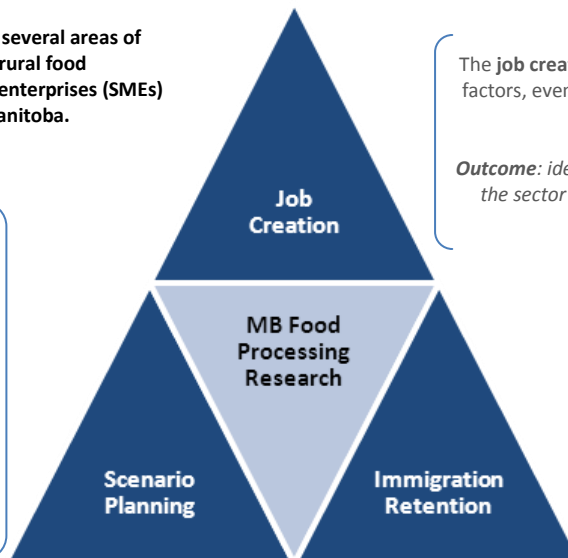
several areas of rural food enterprises (SMEs) anitoba.

The **job crea** factors, ever

***Outcome****: ide the sector*

Job Creation

MB Food Processing Research

Scenario Planning

Immigration Retention